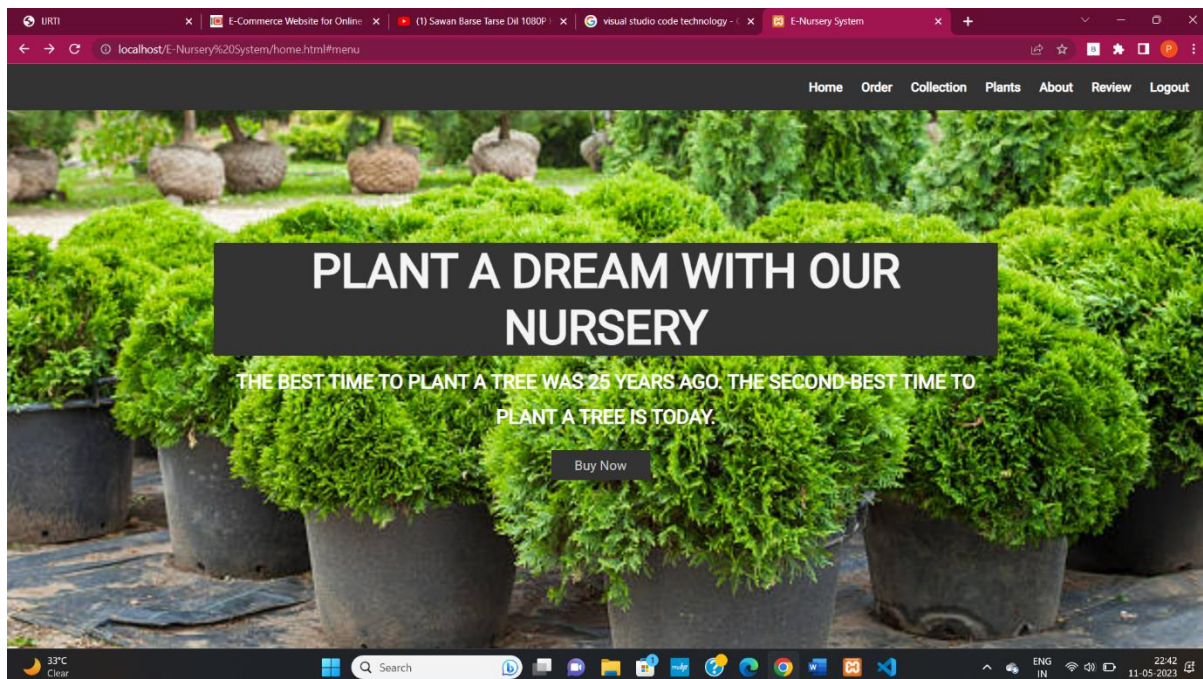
URTI
E-Commerce Website for Online
(1) Sawan Barse Tarse Dil 1080P
visual studio code technology -
E-Nursery System

localhost/E-Nursery%20System/home.html#menu

Home Order Collection Plants About Review Logout

PLANT A DREAM WITH OUR NURSERY

THE BEST TIME TO PLANT A TREE WAS 25 YEARS AGO. THE SECOND-BEST TIME TO PLANT A TREE IS TODAY.

Buy Now

33°C
Clear

Search

ENG
IN

22:42
11-05-2023